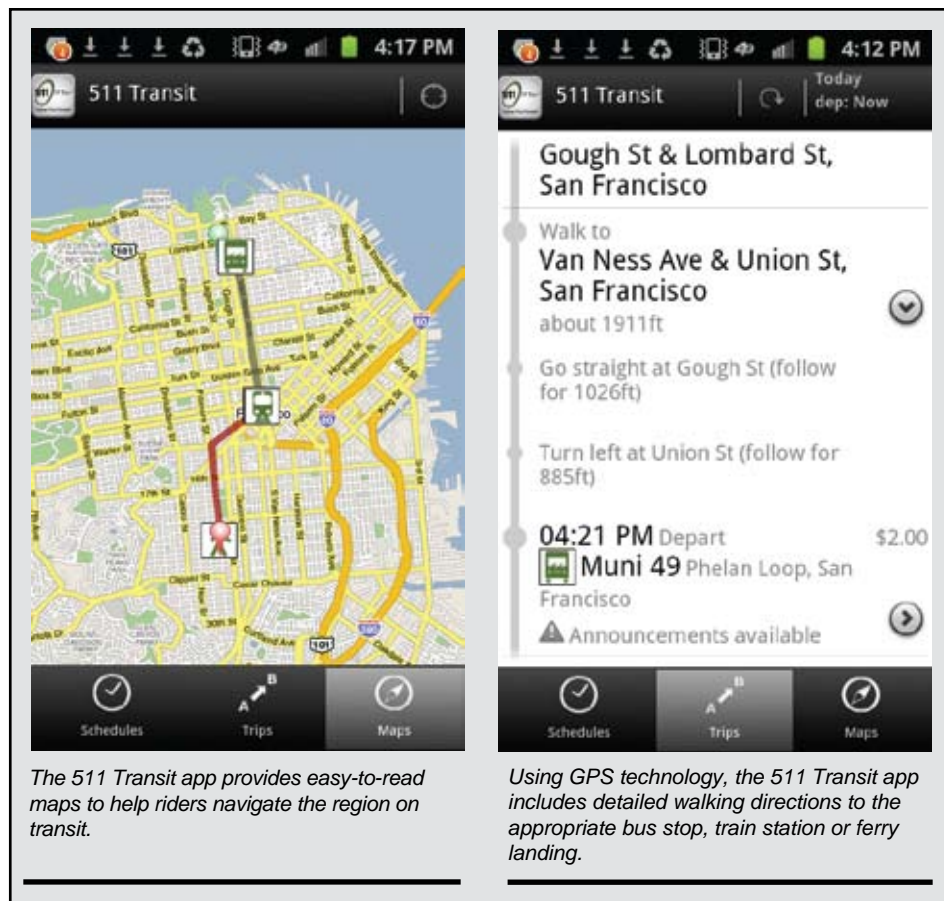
4:17 PM

511 Transit

101

80

101

Schedules

A B Trips

Maps

The 511 Transit app provides easy-to-read maps to help riders navigate the region on transit.

4:12 PM

511 Transit

Today dep: Now

Gough St & Lombard St, San Francisco

Walk to

Van Ness Ave & Union St, San Francisco

about 1911ft

Go straight at Gough St (follow for 1026ft)

Turn left at Union St (follow for 885ft)

04:21 PM Depart

$2.00

Muni 49 Phelan Loop, San Francisco

Announcements available

Schedules

A B Trips

Maps

Using GPS technology, the 511 Transit app includes detailed walking directions to the appropriate bus stop, train station or ferry landing.